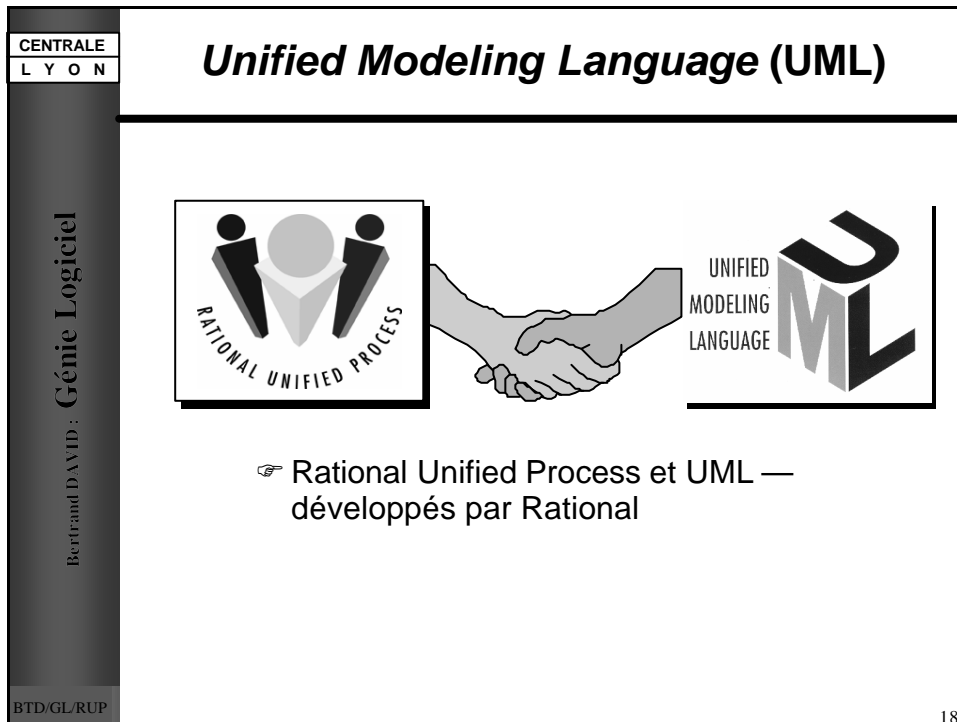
CENTRALE
L Y O N

Unified Modeling Language (UML)

Bertrand DAVID : Génie Logiciel

RATIONAL UNIFIED PROCESS

UNIFIED
MODELING
LANGUAGE

UML

☞ Rational Unified Process et UML — développés par Rational

BTD/GL/RUP

18